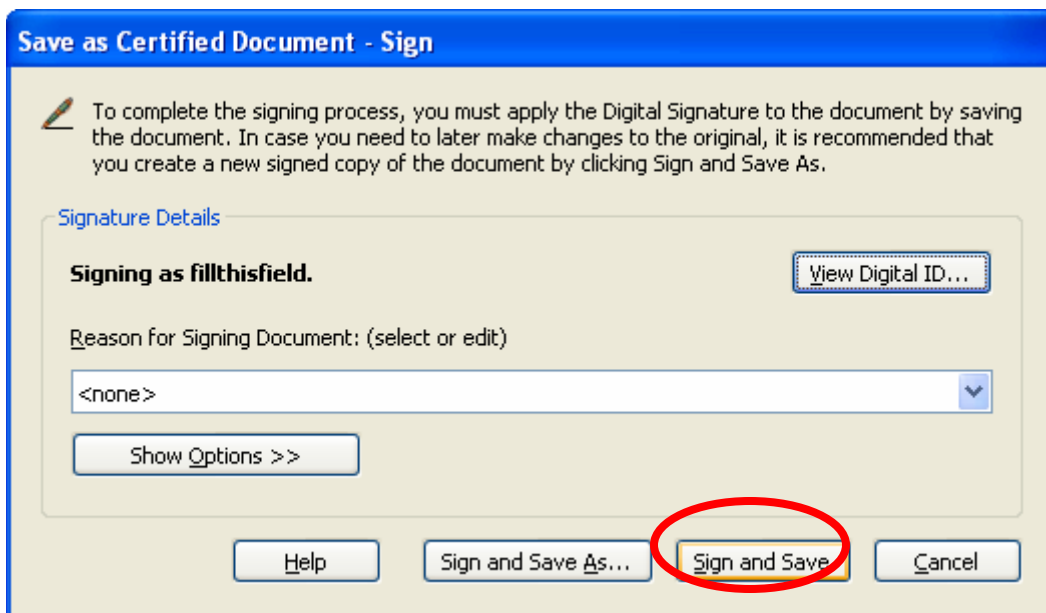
Save as Certified Document - Sign

To complete the signing process, you must apply the Digital Signature to the document by saving the document. In case you need to later make changes to the original, it is recommended that you create a new signed copy of the document by clicking Sign and Save As.

Signature Details

Signing as fillthisfield.

View Digital ID...

Reason for Signing Document: (select or edit)

<none>

Show Options >>

Help

Sign and Save As...

Sign and Save

Cancel